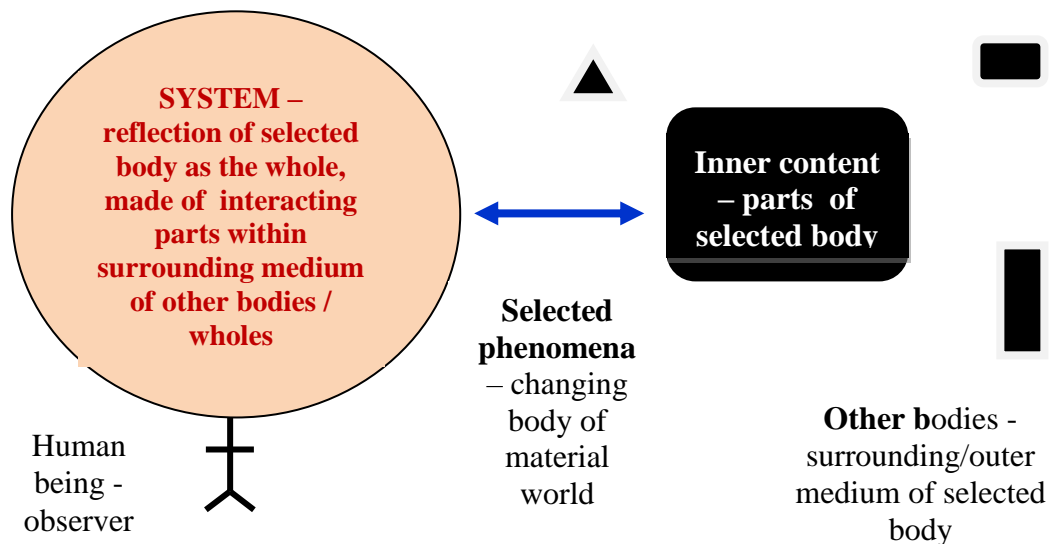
SYSTEM – reflection of selected body as the whole, made of interacting parts within surrounding medium of other bodies / wholes

Inner content – parts of selected body

Selected phenomena – changing body of material world

Human being - observer

Other bodies - surrounding/outer medium of selected body